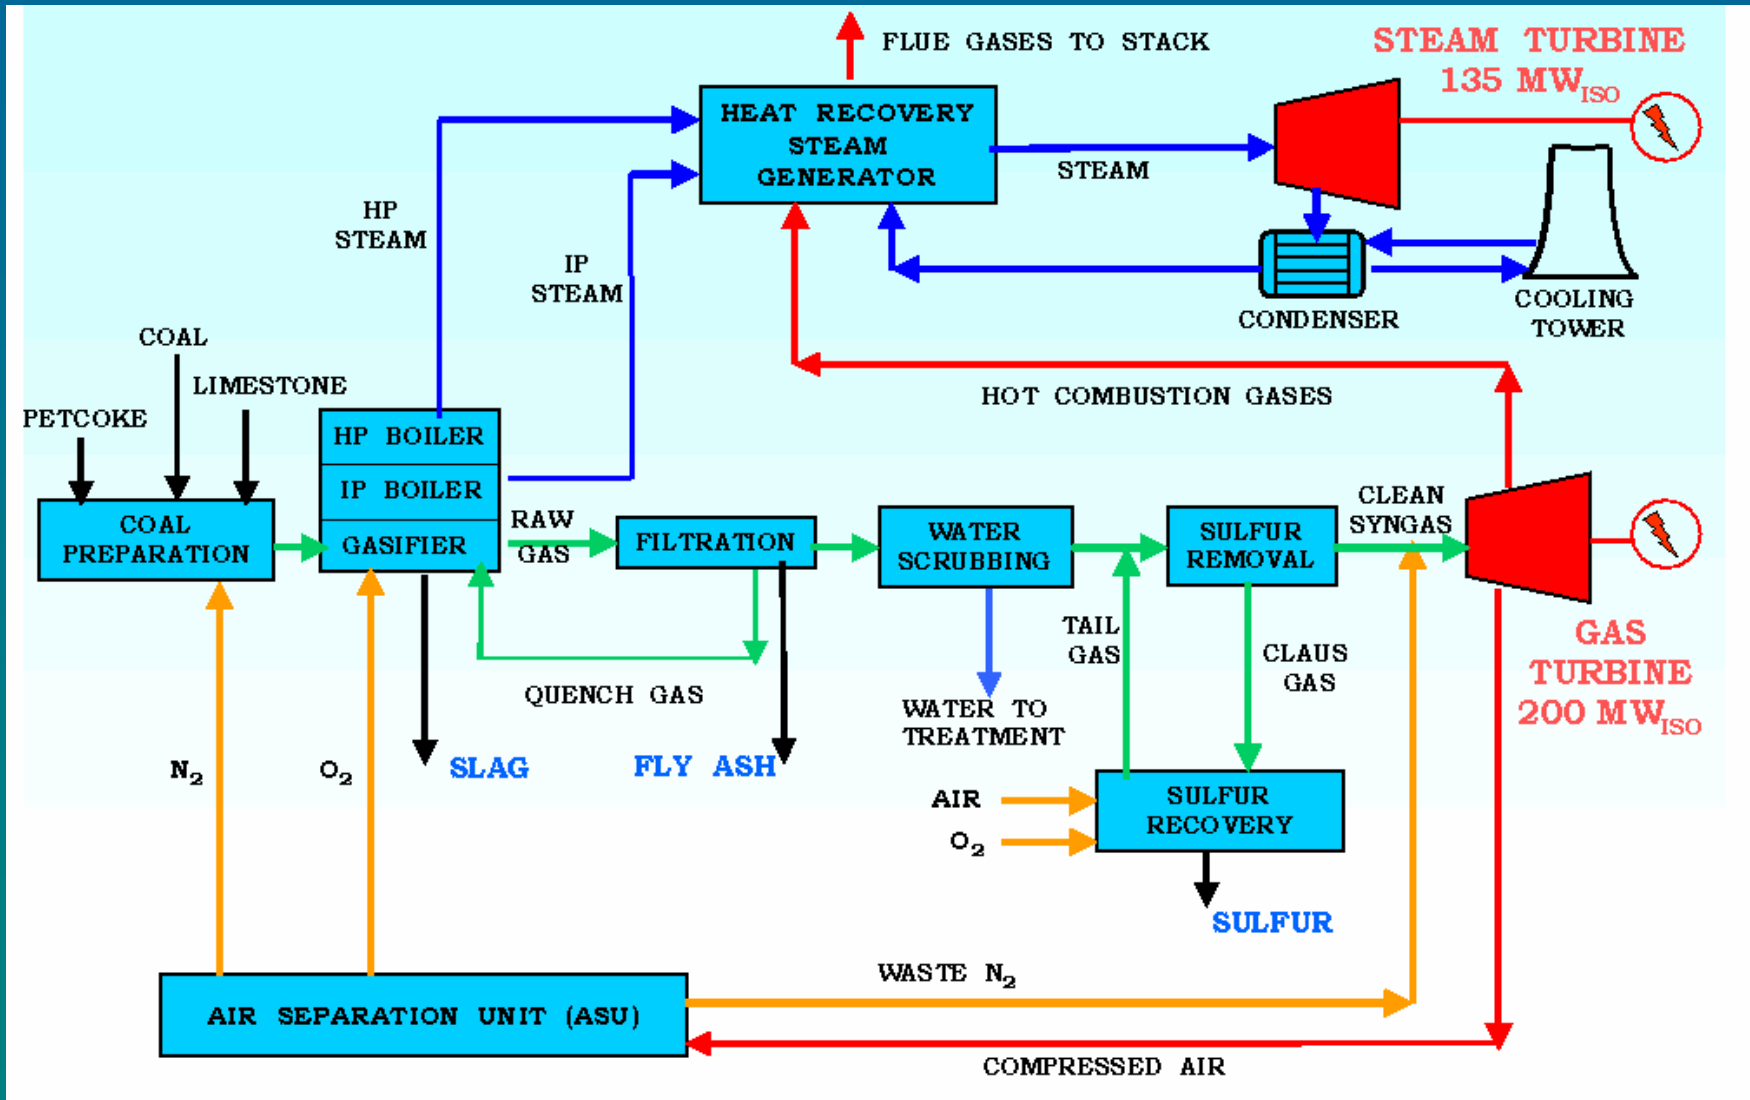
FLUE GASES TO STACK

STEAM TURBINE
135 $MW_{ISO}$

HEAT RECOVERY STEAM GENERATOR

STEAM

HP STEAM

IP STEAM

CONDENSER

COOLING TOWER

COAL

LIMESTONE

PETCOKE

HOT COMBUSTION GASES

HP BOILER

IP BOILER

GASIFIER

COAL PREPARATION

RAW GAS

FILTRATION

WATER SCRUBBING

SULFUR REMOVAL

CLEAN SYNGAS

TAIL GAS

CLAUS GAS

QUENCH GAS

WATER TO TREATMENT

GAS TURBINE
200 $MW_{ISO}$

$N_2$

$O_2$

SLAG

FLY ASH

AIR

$O_2$

SULFUR RECOVERY

SULFUR

WASTE $N_2$

AIR SEPARATION UNIT (ASU)

COMPRESSED AIR